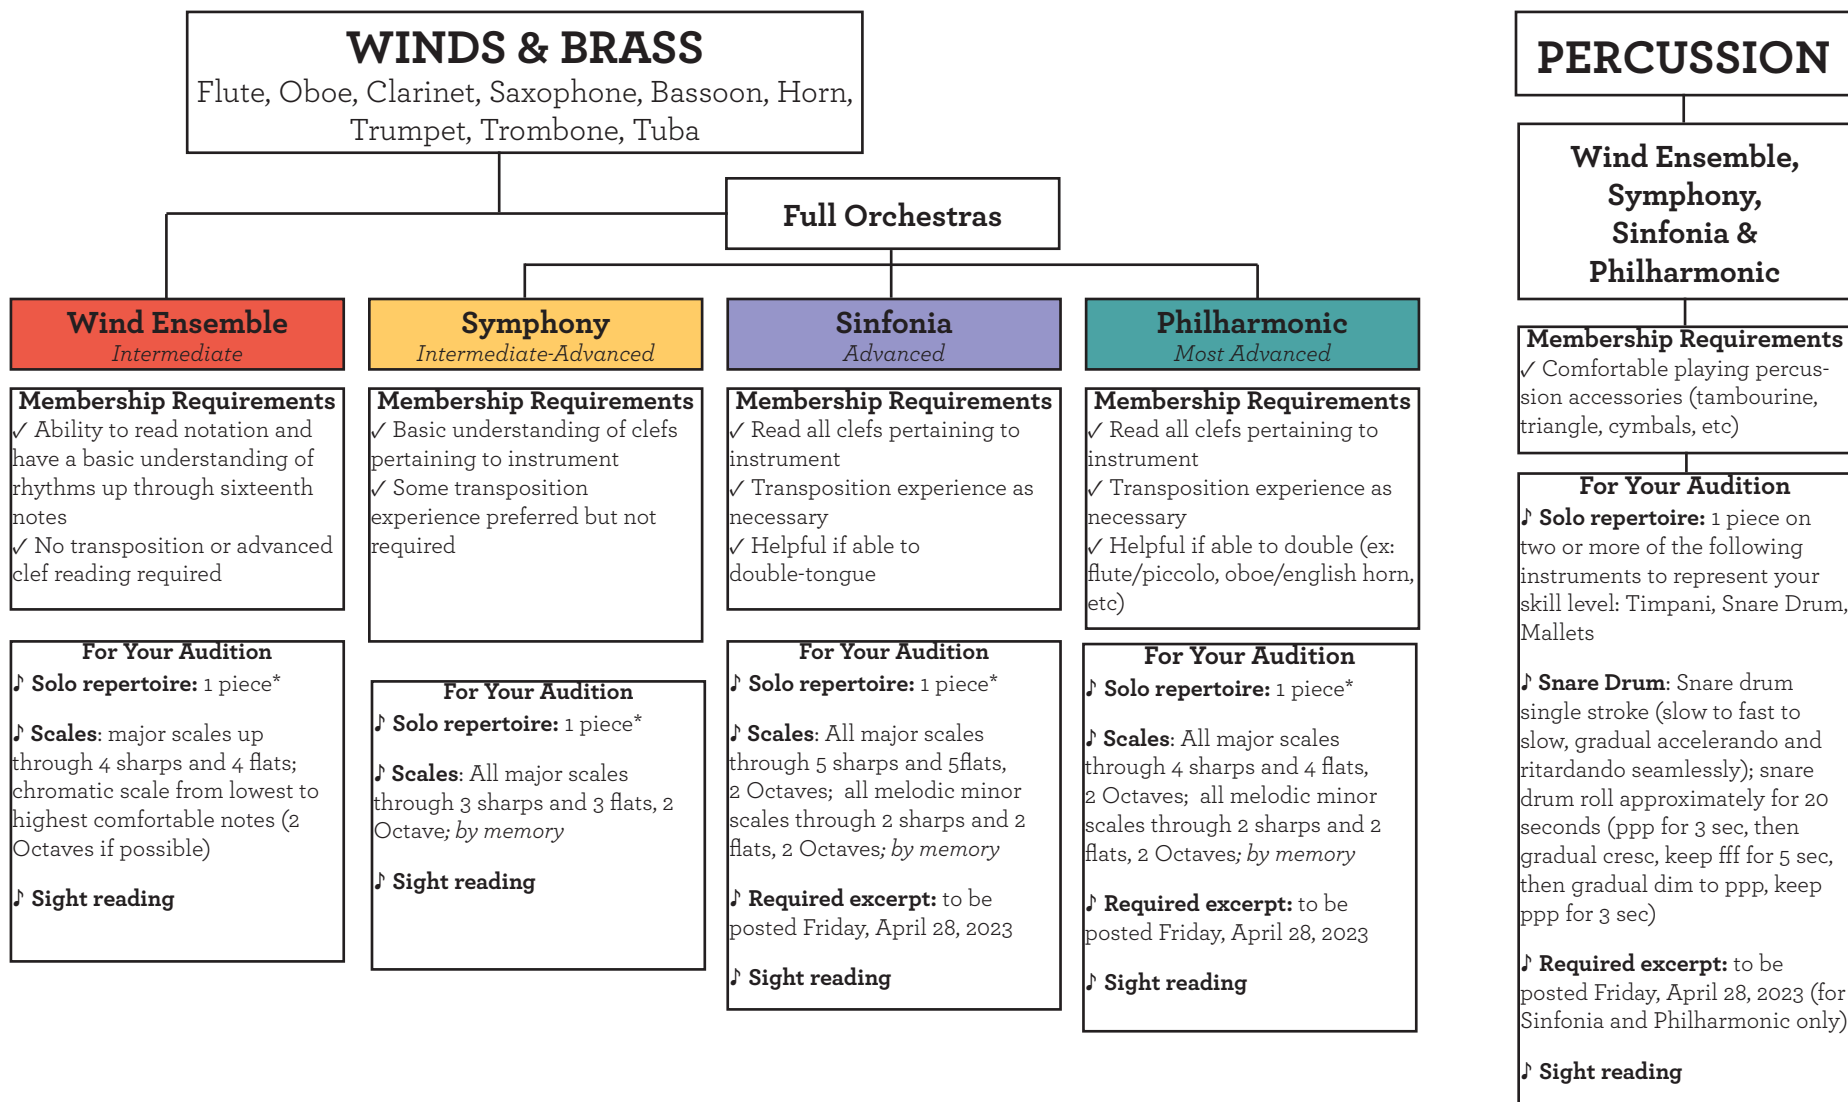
WINDS & BRASS
Flute, Oboe, Clarinet, Saxophone, Bassoon, Horn, Trumpet, Trombone, Tuba

Full Orchestras

Wind Ensemble
Intermediate

Membership Requirements
✓ Ability to read notation and have a basic understanding of rhythms up through sixteenth notes
✓ No transposition or advanced clef reading required

For Your Audition
♪ Solo repertoire: 1 piece*

♪ Scales: major scales up through 4 sharps and 4 flats; chromatic scale from lowest to highest comfortable notes (2 Octaves if possible)

♪ Sight reading

Symphony
Intermediate-Advanced

Membership Requirements
✓ Basic understanding of clefs pertaining to instrument
✓ Some transposition experience preferred but not required

For Your Audition
♪ Solo repertoire: 1 piece*

♪ Scales: All major scales through 3 sharps and 3 flats, 2 Octave; by memory

♪ Sight reading

Sinfonia
Advanced

Membership Requirements
✓ Read all clefs pertaining to instrument
✓ Transposition experience as necessary
✓ Helpful if able to double-tongue

For Your Audition
♪ Solo repertoire: 1 piece*

♪ Scales: All major scales through 5 sharps and 5flats, 2 Octaves; all melodic minor scales through 2 sharps and 2 flats, 2 Octaves; by memory

♪ Required excerpt: to be posted Friday, April 28, 2023

♪ Sight reading

Philharmonic
Most Advanced

Membership Requirements
✓ Read all clefs pertaining to instrument
✓ Transposition experience as necessary
✓ Helpful if able to double (ex: flute/piccolo, oboe/english horn, etc)

For Your Audition
♪ Solo repertoire: 1 piece*

♪ Scales: All major scales through 4 sharps and 4 flats, 2 Octaves; all melodic minor scales through 2 sharps and 2 flats, 2 Octaves; by memory

♪ Required excerpt: to be posted Friday, April 28, 2023

♪ Sight reading

PERCUSSION

Wind Ensemble, Symphony, Sinfonia & Philharmonic

Membership Requirements
✓ Comfortable playing percussion accessories (tambourine, triangle, cymbals, etc)

For Your Audition
♪ Solo repertoire: 1 piece on two or more of the following instruments to represent your skill level: Timpani, Snare Drum, Mallets

♪ Snare Drum: Snare drum single stroke (slow to fast to slow, gradual accelerando and ritardando seamlessly); snare drum roll approximately for 20 seconds (ppp for 3 sec, then gradual cresc, keep fff for 5 sec, then gradual dim to ppp, keep ppp for 3 sec)

♪ Required excerpt: to be posted Friday, April 28, 2023 (for Sinfonia and Philharmonic only)

♪ Sight reading